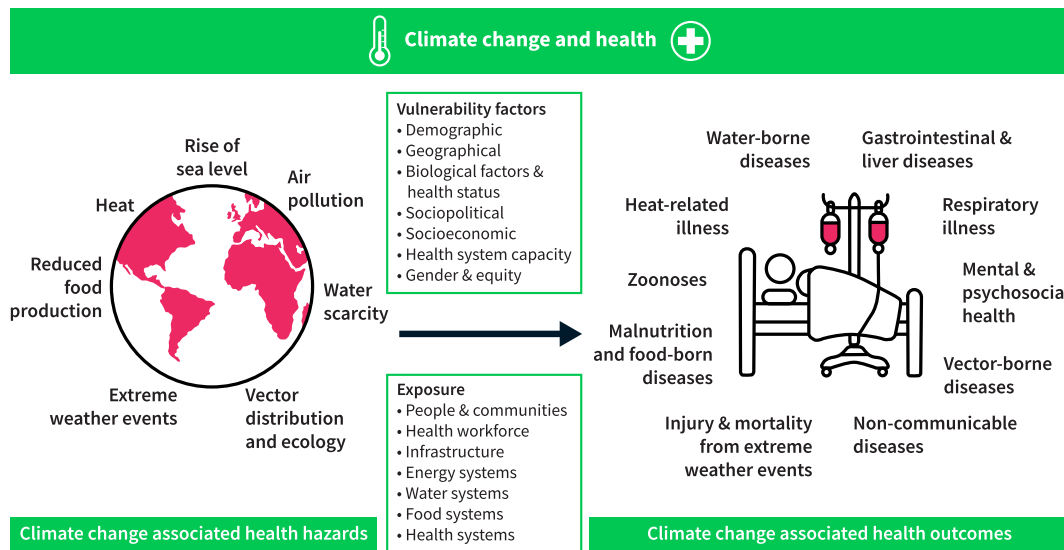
Climate change and health

Rise of sea level

Air pollution

Heat

Reduced food production

Water scarcity

Extreme weather events

Vector distribution and ecology

Vulnerability factors
• Demographic
• Geographical
• Biological factors & health status
• Sociopolitical
• Socioeconomic
• Health system capacity
• Gender & equity

Exposure
• People & communities
• Health workforce
• Infrastructure
• Energy systems
• Water systems
• Food systems
• Health systems

Water-borne diseases

Gastrointestinal & liver diseases

Heat-related illness

Respiratory illness

Zoonoses

Mental & psychosocia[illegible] health

Malnutrition and food-born diseases

Vector-borne diseases

Injury & mortality from extreme weather events

Non-communicable diseases

Climate change associated health hazards

Climate change associated health outcomes